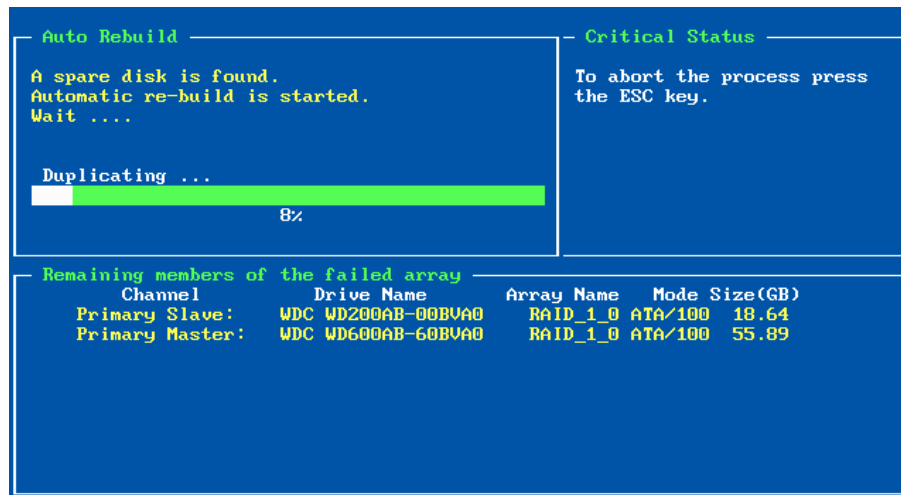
Auto Rebuild

A spare disk is found.
Automatic re-build is started.
Wait ....

Duplicating ...

8%

Critical Status

To abort the process press the ESC key.

Remaining members of the failed array

| Channel | Drive Name | Array Name | Mode | Size(GB) |
|---|---|---|---|---|
| Primary Slave: | WDC WD200AB-00BVA0 | RAID_1_0 | ATA/100 | 18.64 |
| Primary Master: | WDC WD600AB-60BVA0 | RAID_1_0 | ATA/100 | 55.89 |